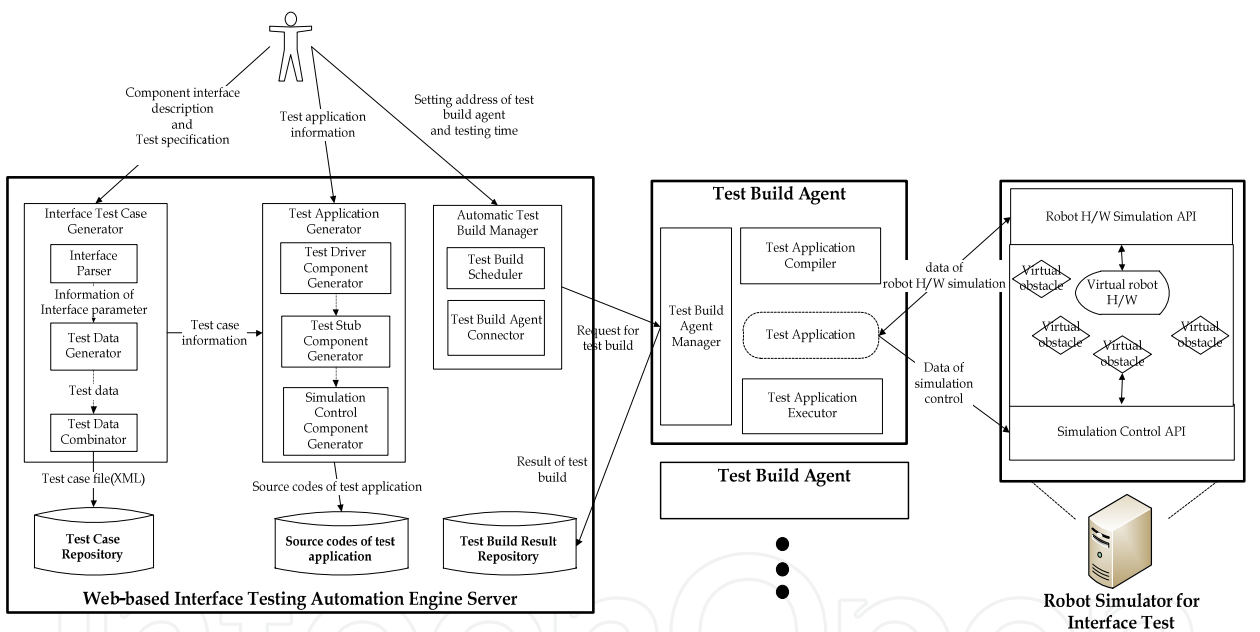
Component interface description and Test specification

Test application information

Setting address of test build agent and testing time

Interface Test Case Generator

Interface Parser

Information of Interface parameter

Test Data Generator

Test data

Test Data Combinator

Test case information

Test Application Generator

Test Driver Component Generator

Test Stub Component Generator

Simulation Control Component Generator

Automatic Test Build Manager

Test Build Scheduler

Test Build Agent Connector

Request for test build

Result of test build

Test case file(XML)

Source codes of test application

Test Case Repository

Source codes of test application

Test Build Result Repository

Web-based Interface Testing Automation Engine Server

Test Build Agent

Test Build Agent Manager

Test Application Compiler

Test Application

Test Application Executor

Test Build Agent

data of robot H/W simulation

Data of simulation control

Robot H/W Simulation API

Virtual obstacle

Virtual robot H/W

Virtual obstacle

Virtual obstacle

Virtual obstacle

Simulation Control API

Robot Simulator for Interface Test